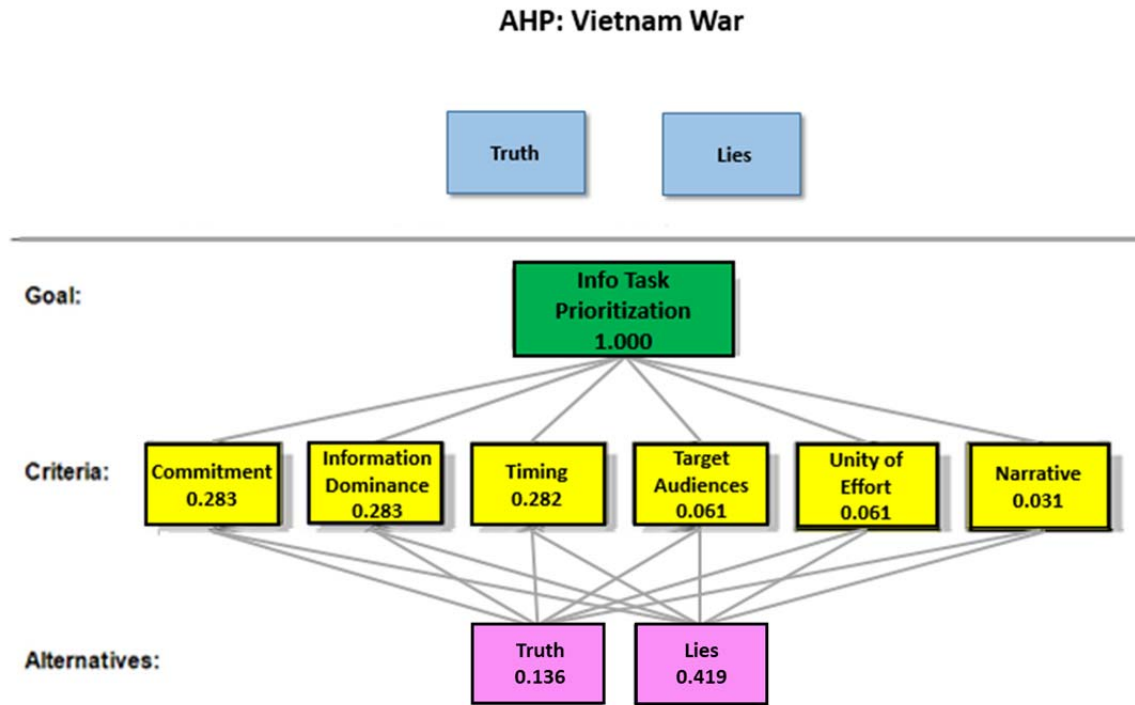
AHP: Vietnam War

Truth

Lies

Goal:

Info Task Prioritization 1.000

Criteria:

Commitment 0.283

Information Dominance 0.283

Timing 0.282

Target Audiences 0.061

Unity of Effort 0.061

Narrative 0.031

Alternatives:

Truth 0.136

Lies 0.419